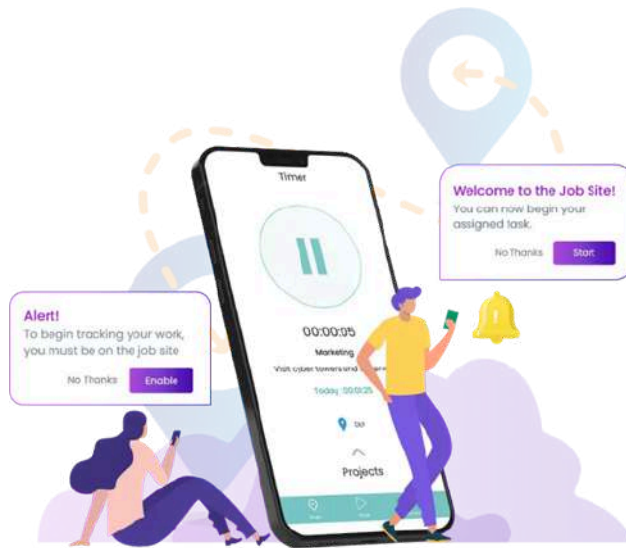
Welcome to the Job Site!
You can now begin your assigned task.
No Thanks Start

Timer

00:00:05
Marketing
Visit cyber towers and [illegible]
Today 00:01:25
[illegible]
Projects

Alert!
To begin tracking your work, you must be on the job site
No Thanks Enable